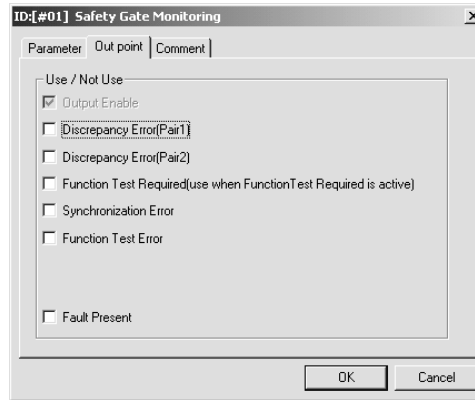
ID:[#01] Safety Gate Monitoring

×

Parameter | Out point | Comment

Use / Not Use

Output Enable

Discrepancy Error(Pair1)

Discrepancy Error(Pair2)

Function Test Required(use when FunctionTest Required is active)

Synchronization Error

Function Test Error

Fault Present

OK

Cancel